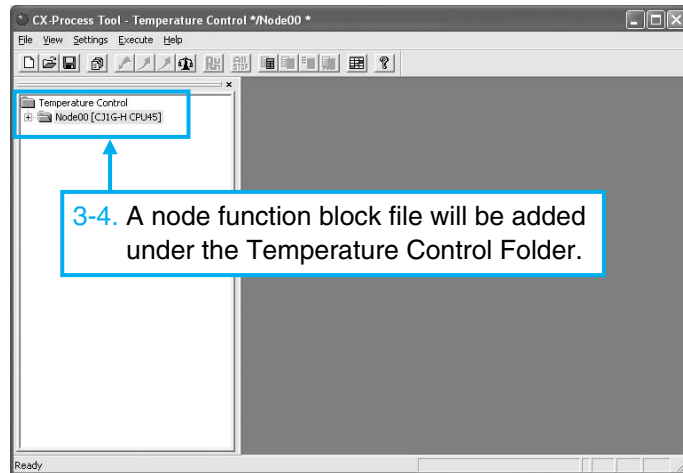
CX-Process Tool - Temperature Control */Node00 *

File View Settings Execute Help

Temperature Control
Node00 [CJ1G-H CPU45]

3-4. A node function block file will be added under the Temperature Control Folder.

Ready